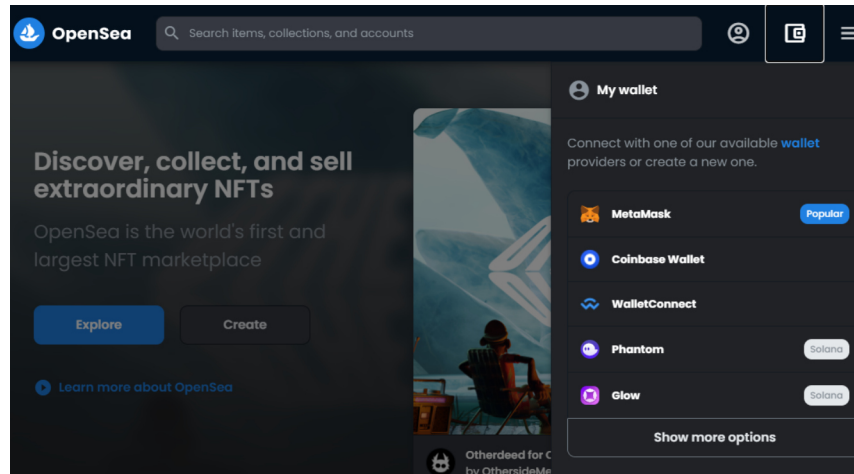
OpenSea

Search items, collections, and accounts

Discover, collect, and sell extraordinary NFTs

OpenSea is the world's first and largest NFT marketplace

Explore

Create

Learn more about OpenSea

Otherdeed for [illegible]
by OthersideMe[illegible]

My wallet

Connect with one of our available wallet providers or create a new one.

MetaMask
Popular

Coinbase Wallet

WalletConnect

Phantom
Solana

Glow
Solana

Show more options